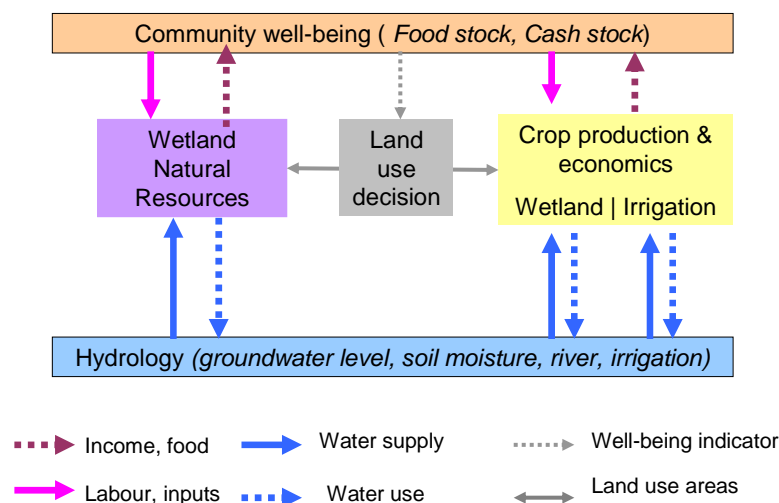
Community well-being ( Food stock, Cash stock)

Wetland Natural Resources

Land use decision

Crop production & economics

Wetland | Irrigation

Hydrology (groundwater level, soil moisture, river, irrigation)

Income, food

Water supply

Well-being indicator

Labour, inputs

Water use

Land use areas